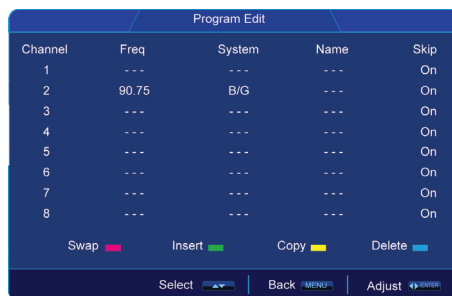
Program Edit

| Channel | Freq | System | Name | Skip |
|---|---|---|---|---|
| 1 | - - - | - - - | - - - | On |
| 2 | 90.75 | B/G | - - - | On |
| 3 | - - - | - - - | - - - | On |
| 4 | - - - | - - - | - - - | On |
| 5 | - - - | - - - | - - - | On |
| 6 | - - - | - - - | - - - | On |
| 7 | - - - | - - - | - - - | On |
| 8 | - - - | - - - | - - - | On |

Swap Insert Copy Delete

Select Back MENU Adjust ENTER